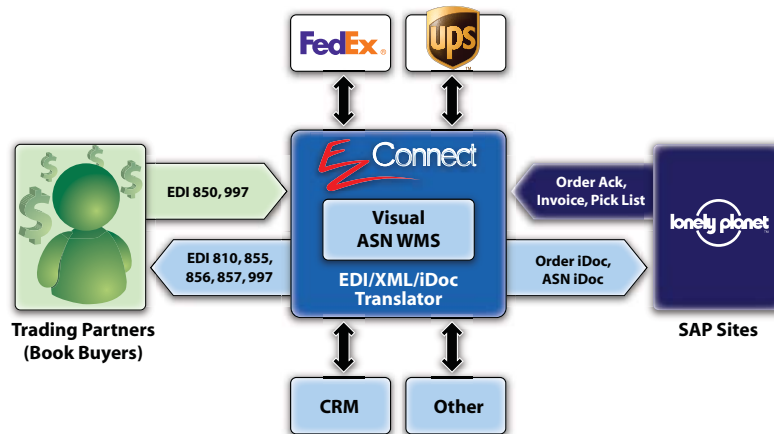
FedEx.

UPS

EDI 850, 997

EZ Connect

Visual ASN WMS

EDI/XML/iDoc Translator

Order Ack, Invoice, Pick List

lonely planet

EDI 810, 855, 856, 857, 997

Order iDoc, ASN iDoc

Trading Partners (Book Buyers)

SAP Sites

CRM

Other